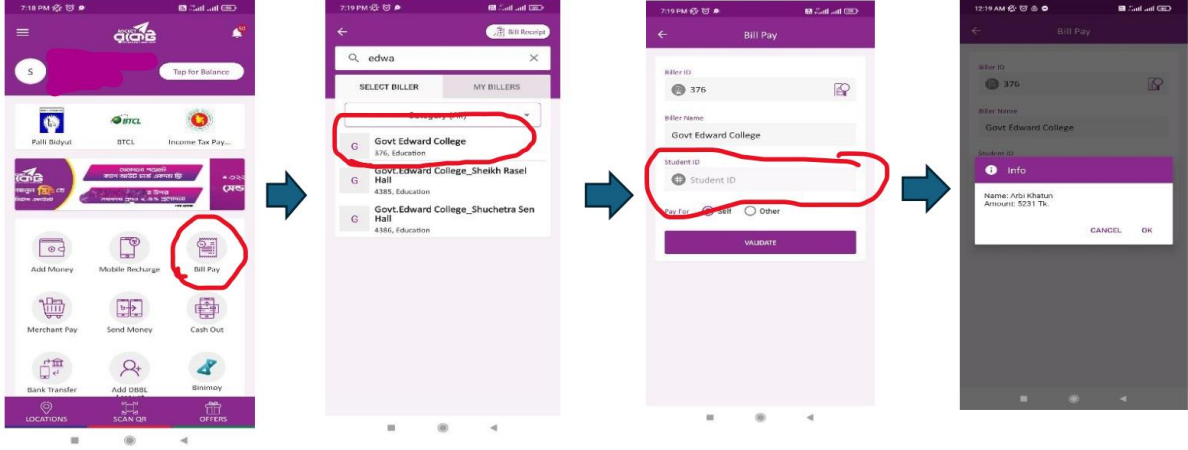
7:18 PM

S

Tap for Balance

Palli Bidyut

BTCL

Income Tax Pay...

Add Money

Mobile Recharge

Bill Pay

Merchant Pay

Send Money

Cash Out

Bank Transfer

Add DBBL

Binimoy

LOCATIONS

SCAN QR

OFFERS

7:19 PM

Bill Receipt

edwa

SELECT BILLER

MY BILLERS

Category (All)

G
Govt Edward College
376, Education

G
Govt.Edward College_Sheikh Rasel Hall
4385, Education

G
Govt.Edward College_Shuchetra Sen Hall
4386, Education

7:19 PM

Bill Pay

Biller ID

376

Biller Name

Govt Edward College

Student ID

Student ID

Pay For Self Other

VALIDATE

12:19 AM

Bill Pay

Biller ID

376

Biller Name

Govt Edward College

Student ID

Info

Name: Arbi Khatun
Amount: 5231 Tk.

CANCEL

OK